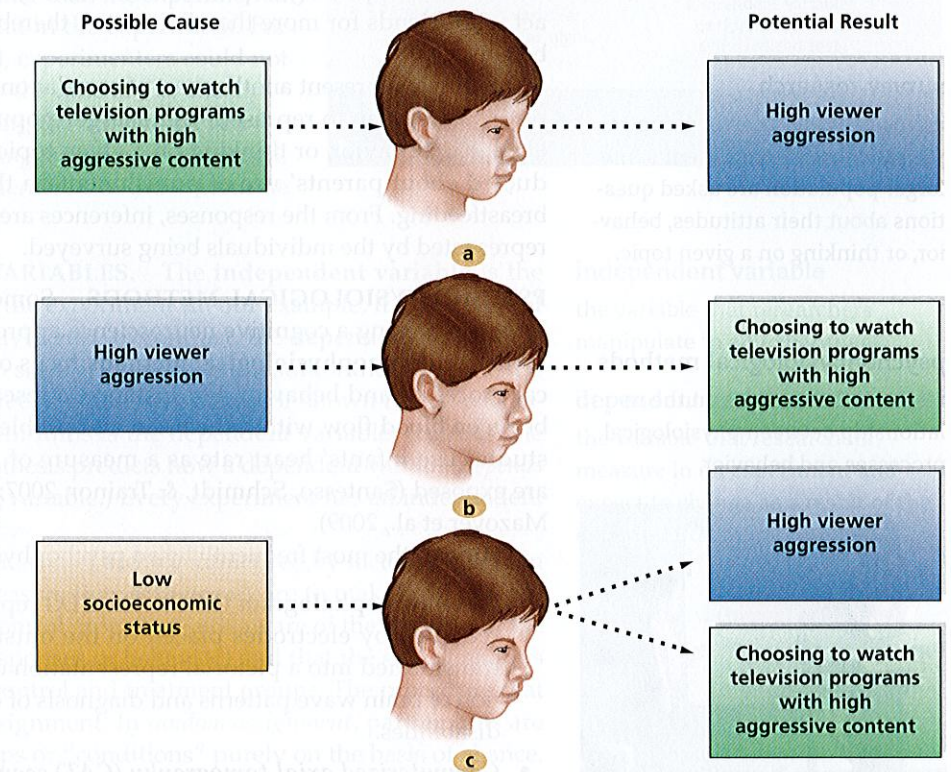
Possible Cause

Potential Result

Choosing to watch television programs with high aggressive content

High viewer aggression

a

High viewer aggression

Choosing to watch television programs with high aggressive content

b

Low socioeconomic status

High viewer aggression

Choosing to watch television programs with high aggressive content

c